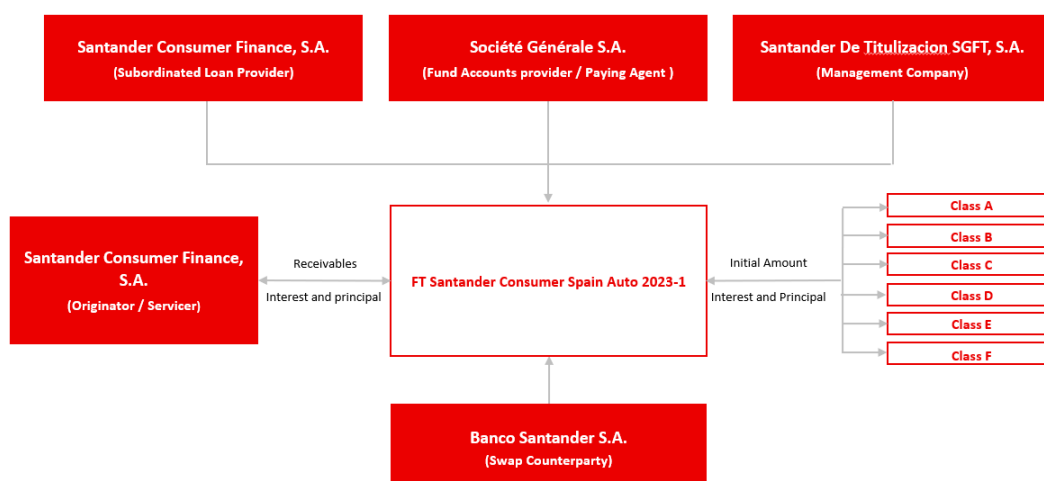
Santander Consumer Finance, S.A.
(Subordinated Loan Provider)

Société Générale S.A.
(Fund Accounts provider / Paying Agent )

Santander De Titulizacion SGFT, S.A.
(Management Company)

Santander Consumer Finance, S.A.
(Originator / Servicer)

Receivables

Interest and principal

FT Santander Consumer Spain Auto 2023-1

Initial Amount

Interest and Principal

Class A
Class B
Class C
Class D
Class E
Class F

Banco Santander S.A.
(Swap Counterparty)